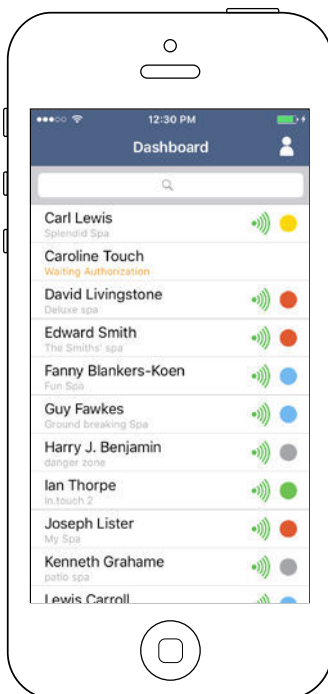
12:30 PM

Dashboard

Carl Lewis
Splendid Spa

Caroline Touch
Waiting Authorization

David Livingstone
Deluxe spa

Edward Smith
The Smiths' spa

Fanny Blankers-Koen
Fun Spa

Guy Fawkes
Ground breaking Spa

Harry J. Benjamin
danger zone

Ian Thorpe
in.touch 2

Joseph Lister
My Spa

Kenneth Grahame
patio spa

Lewis Carroll